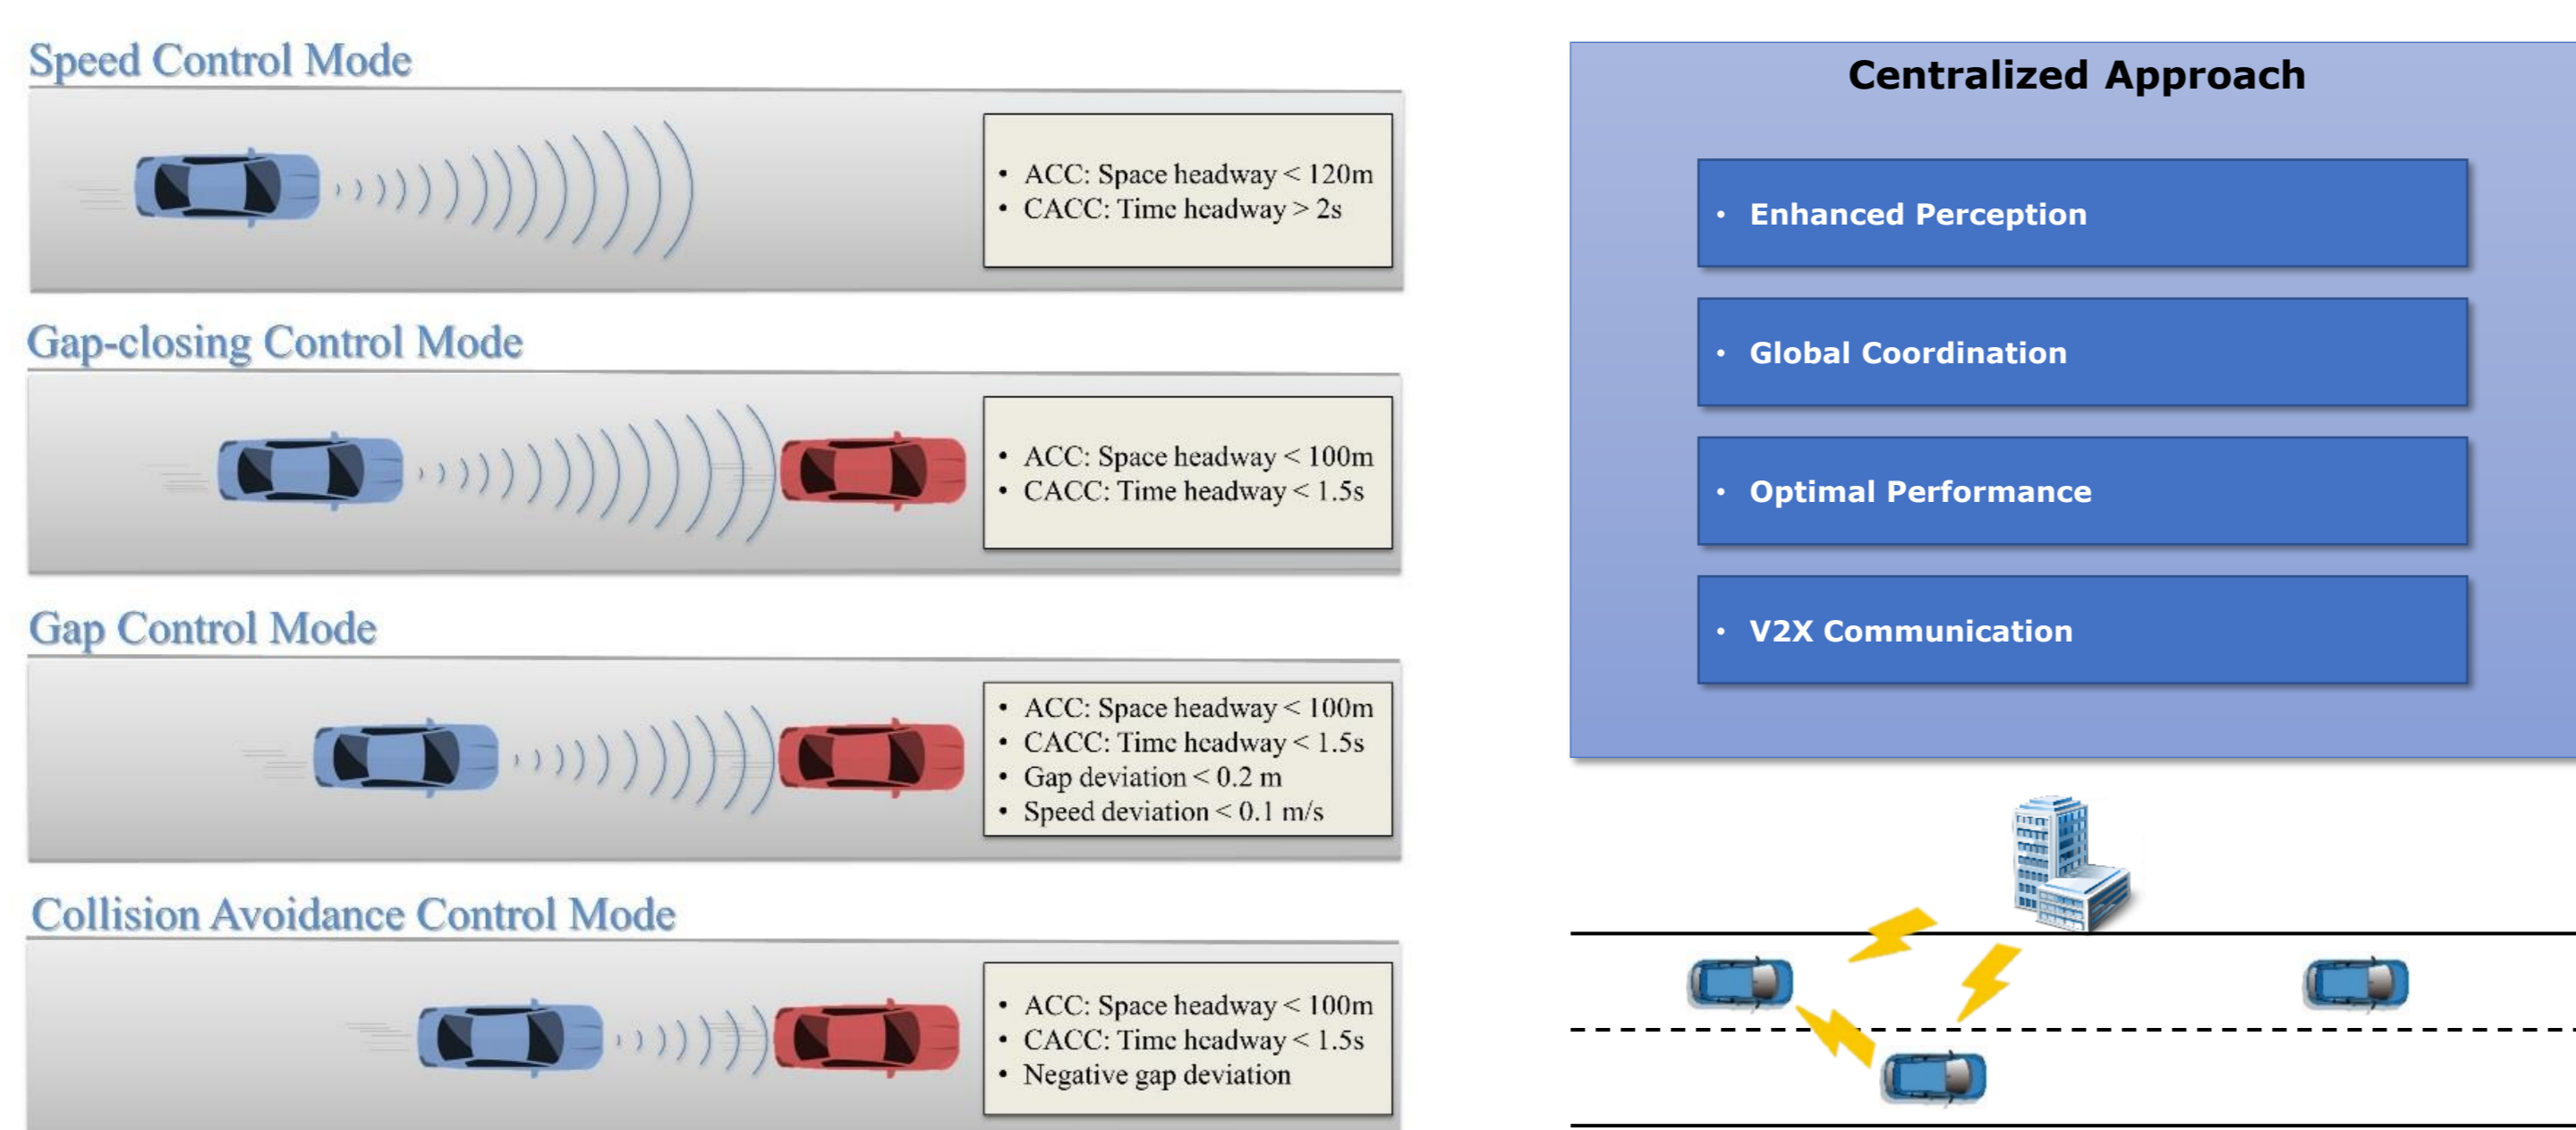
Speed Control Mode

- ACC: Space headway < 120m
- CACC: Time headway > 2s

Gap-closing Control Mode

- ACC: Space headway < 100m
- CACC: Time headway < 1.5s

Gap Control Mode

- ACC: Space headway < 100m
- CACC: Time headway < 1.5s
- Gap deviation < 0.2 m
- Speed deviation < 0.1 m/s

Collision Avoidance Control Mode

- ACC: Space headway < 100m
- CACC: Time headway < 1.5s
- Negative gap deviation

Centralized Approach

- Enhanced Perception
- Global Coordination
- Optimal Performance
- V2X Communication